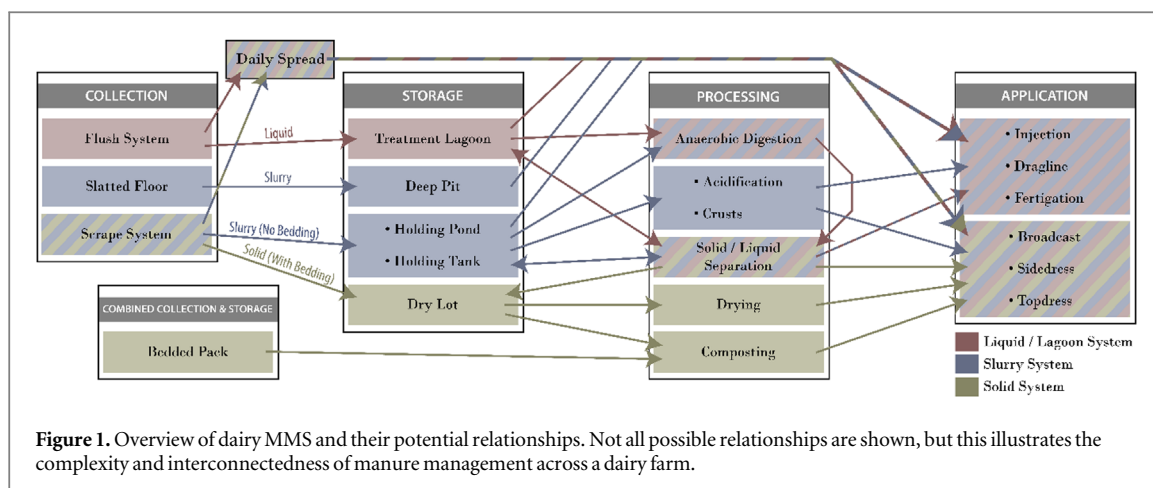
Daily Spread

COLLECTION

Flush System

Slatted Floor

Scrape System

Liquid

Slurry

Slurry (No Bedding)

Solid (With Bedding)

STORAGE

Treatment Lagoon

Deep Pit

• Holding Pond

• Holding Tank

Dry Lot

PROCESSING

Anaerobic Digestion

• Acidification

• Crusts

Solid / Liquid Separation

Drying

Composting

APPLICATION

• Injection

• Dragline

• Fertigation

• Broadcast

• Sidedress

• Topdress

COMBINED COLLECTION & STORAGE

Bedded Pack

Liquid / Lagoon System

Slurry System

Solid System

**Figure 1.** Overview of dairy MMS and their potential relationships. Not all possible relationships are shown, but this illustrates the complexity and interconnectedness of manure management across a dairy farm.